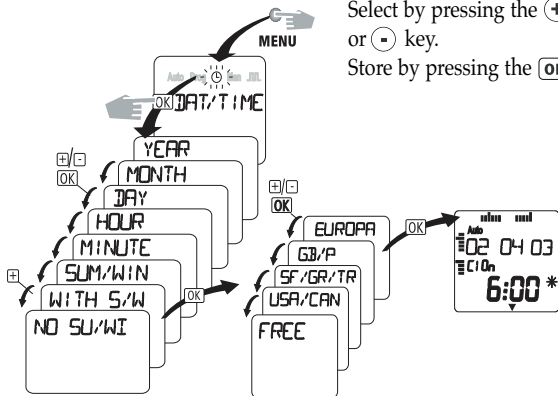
Select by pressing the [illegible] or $-$ key.
Store by pressing the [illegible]

MENU

Auto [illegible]

OK DAT/TIME

YEAR

+/-
OK

MONTH

DAY

HOUR

MINUTE

SUM/WIN

+

WITH S/W

NO SU/WI

OK

+/-
OK

EUROPA

GB/P

SF/GR/TR

USA/CAN

FREE

OK

Auto
02 04 03
C10n
6:00 *